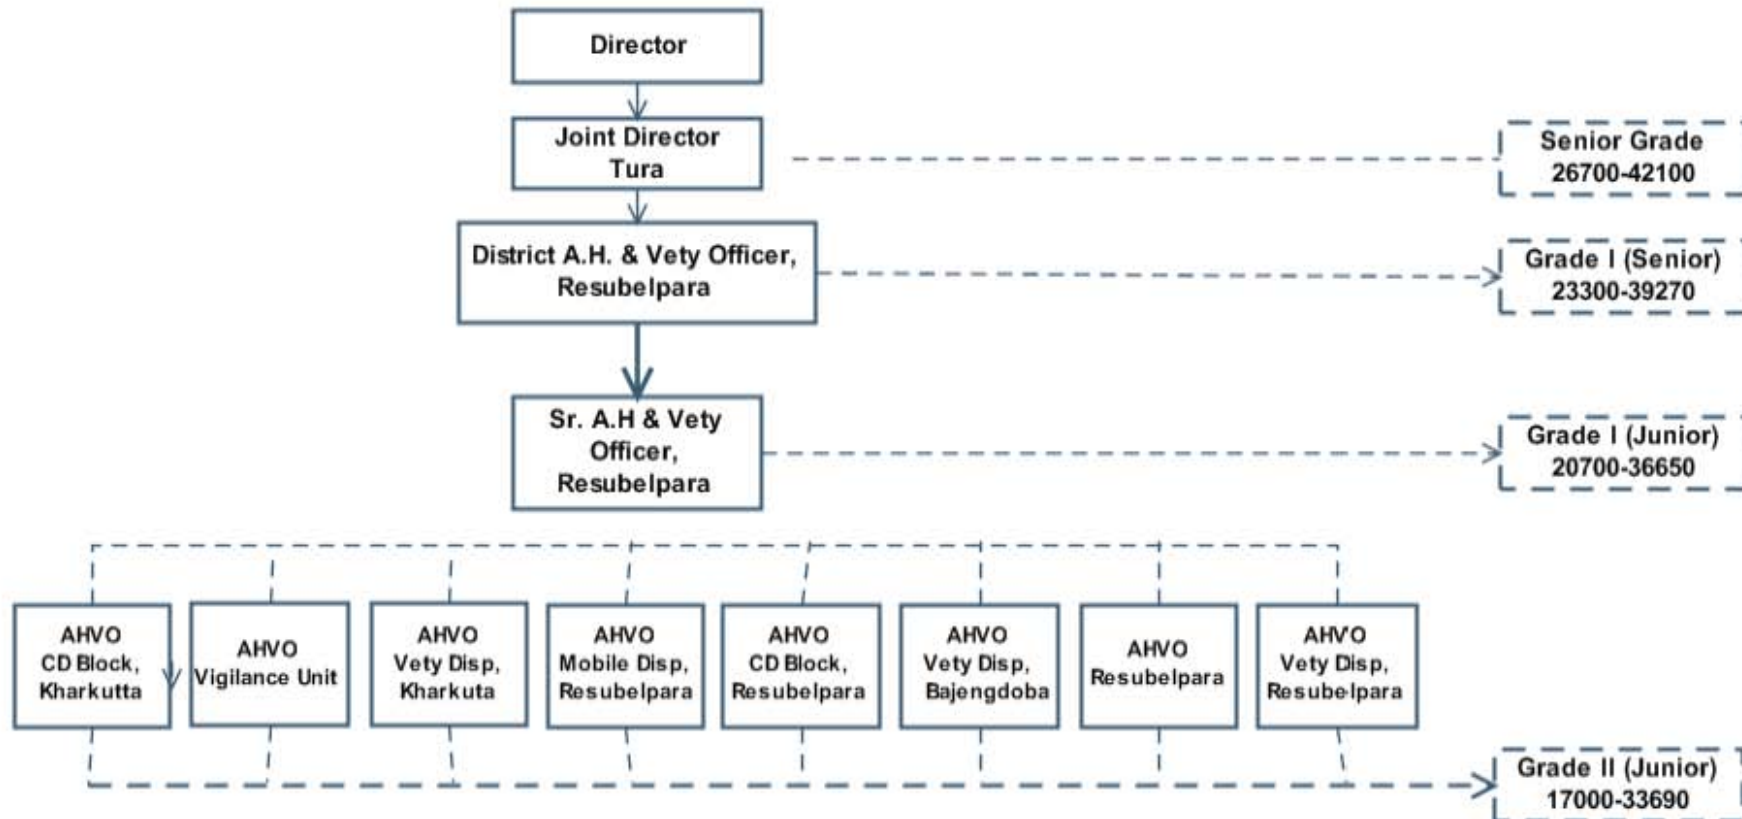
Director

Joint Director Tura

District A.H. & Vety Officer, Resubelpara

Sr. A.H & Vety Officer, Resubelpara

AHVO CD Block, Kharkutta

AHVO Vigilance Unit

AHVO Vety Disp, Kharkuta

AHVO Mobile Disp, Resubelpara

AHVO CD Block, Resubelpara

AHVO Vety Disp, Bajengdoba

AHVO Resubelpara

AHVO Vety Disp, Resubelpara

Senior Grade 26700-42100

Grade I (Senior) 23300-39270

Grade I (Junior) 20700-36650

Grade II (Junior) 17000-33690